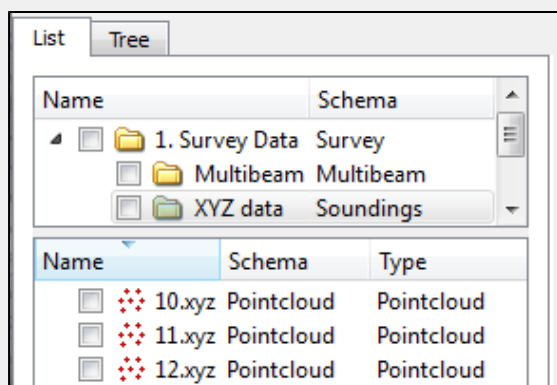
List Tree

| Name | Schema |
|---|---|
| 1. Survey Data | Survey |
| Multibeam | Multibeam |
| XYZ data | Soundings |

| Name | Schema | Type |
|---|---|---|
| 10.xyz | Pointcloud | Pointcloud |
| 11.xyz | Pointcloud | Pointcloud |
| 12.xyz | Pointcloud | Pointcloud |